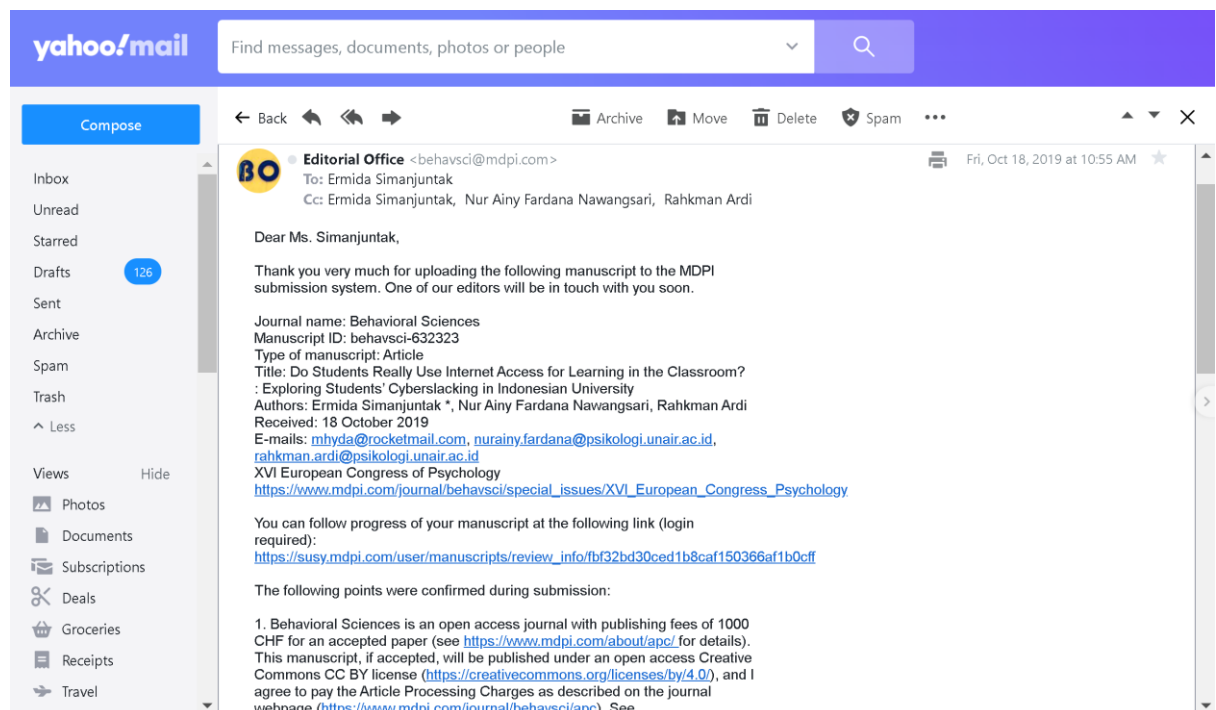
yahoo!mail

Find messages, documents, photos or people

Compose

Inbox
Unread
Starred
Drafts 126
Sent
Archive
Spam
Trash
^ Less

Views Hide
Photos
Documents
Subscriptions
Deals
Groceries
Receipts
Travel

← Back Archive Move Delete Spam •••

BO Editorial Office <behavsci@mdpi.com>
To: Ermida Simanjuntak
Cc: Ermida Simanjuntak, Nur Ainy Fardana Nawangsari, Rahkman Ardi

Fri, Oct 18, 2019 at 10:55 AM

Dear Ms. Simanjuntak,

Thank you very much for uploading the following manuscript to the MDPI submission system. One of our editors will be in touch with you soon.

Journal name: Behavioral Sciences
Manuscript ID: behavsci-632323
Type of manuscript: Article
Title: Do Students Really Use Internet Access for Learning in the Classroom? : Exploring Students' Cyberslacking in Indonesian University
Authors: Ermida Simanjuntak *, Nur Ainy Fardana Nawangsari, Rahkman Ardi
Received: 18 October 2019
E-mails: mhyda@rocketmail.com, nurainy.fardana@psikologi.unair.ac.id, rahkman.ardi@psikologi.unair.ac.id
XVI European Congress of Psychology
https://www.mdpi.com/journal/behavsci/special_issues/XVI_European_Congress_Psychology

You can follow progress of your manuscript at the following link (login required):
https://susy.mdpi.com/user/manuscripts/review_info/fbf32bd30ced1b8caf150366af1b0cff

The following points were confirmed during submission:

1. Behavioral Sciences is an open access journal with publishing fees of 1000 CHF for an accepted paper (see https://www.mdpi.com/about/apc/ for details). This manuscript, if accepted, will be published under an open access Creative Commons CC BY license (https://creativecommons.org/licenses/by/4.0/), and I agree to pay the Article Processing Charges as described on the journal webpage ([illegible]). See